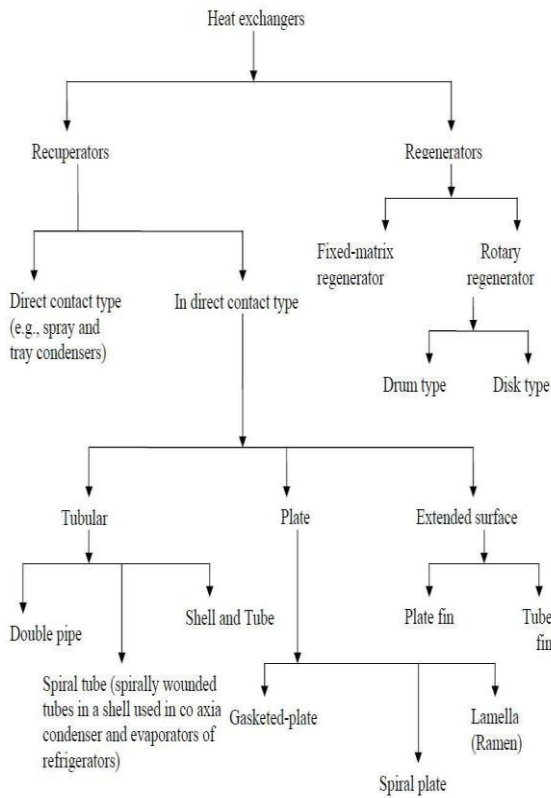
Heat exchangers

Recuperators

Regenerators

Fixed-matrix regenerator

Rotary regenerator

Direct contact type (e.g., spray and tray condensers)

In direct contact type

Drum type

Disk type

Tubular

Plate

Extended surface

Double pipe

Shell and Tube

Plate fin

Tube fin

Spiral tube (spirally wounded tubes in a shell used in co axia condenser and evaporators of refrigerators)

Gasketed-plate

Lamella (Ramen)

Spiral plate